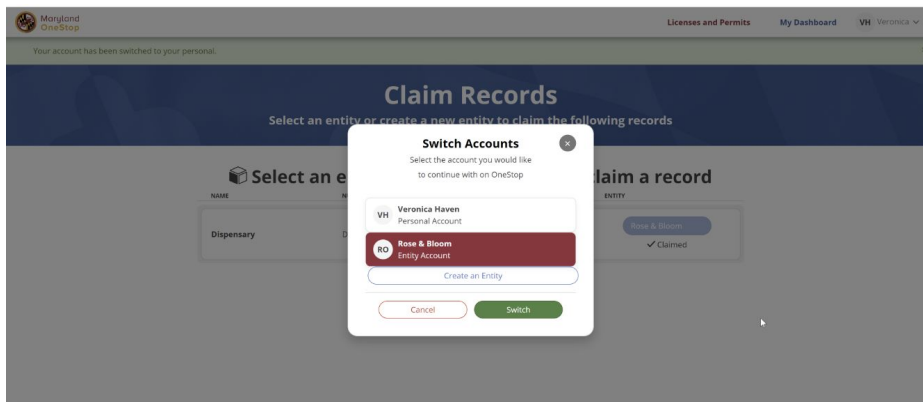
Maryland OneStop

Licenses and Permits

My Dashboard

VH Veronica

Your account has been switched to your personal.

Claim Records

Select an entity or create a new entity to claim the following records

Select an e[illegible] laim a record

NAME

N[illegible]

ENTITY

Dispensary

D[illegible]

Rose & Bloom

✓ Claimed

Switch Accounts

×

Select the account you would like to continue with on OneStop

VH Veronica Haven Personal Account

RO Rose & Bloom Entity Account

Create an Entity

Cancel

Switch